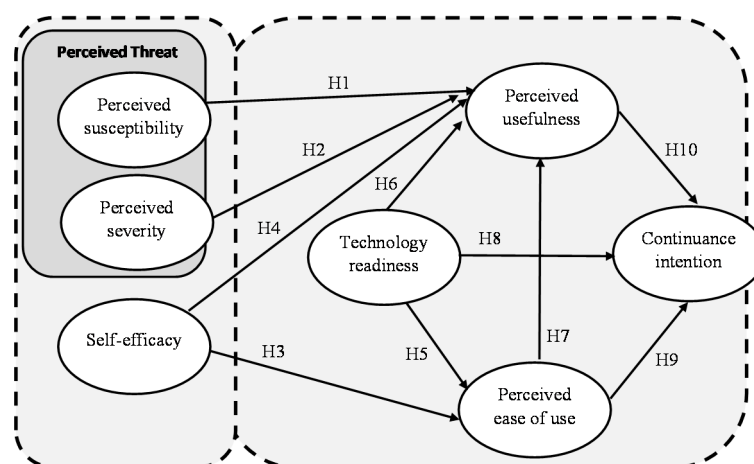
Perceived Threat

Perceived susceptibility

Perceived severity

Self-efficacy

H1

H2

H4

H3

H6

Technology readiness

H8

H5

H7

Perceived usefulness

H10

Continuance intention

H9

Perceived ease of use